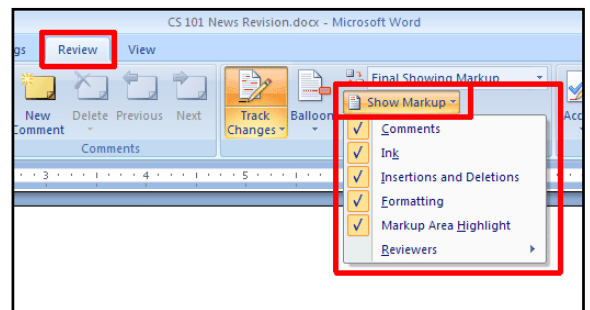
CS 101 News Revision.docx - Microsoft Word

gs Review View

New Comment Delete Previous Next

Comments

Track Changes

Balloon

Final Showing Markup

Show Markup

Acc

Comments
Ink
Insertions and Deletions
Formatting
Markup Area Highlight
Reviewers

3 4 5 6